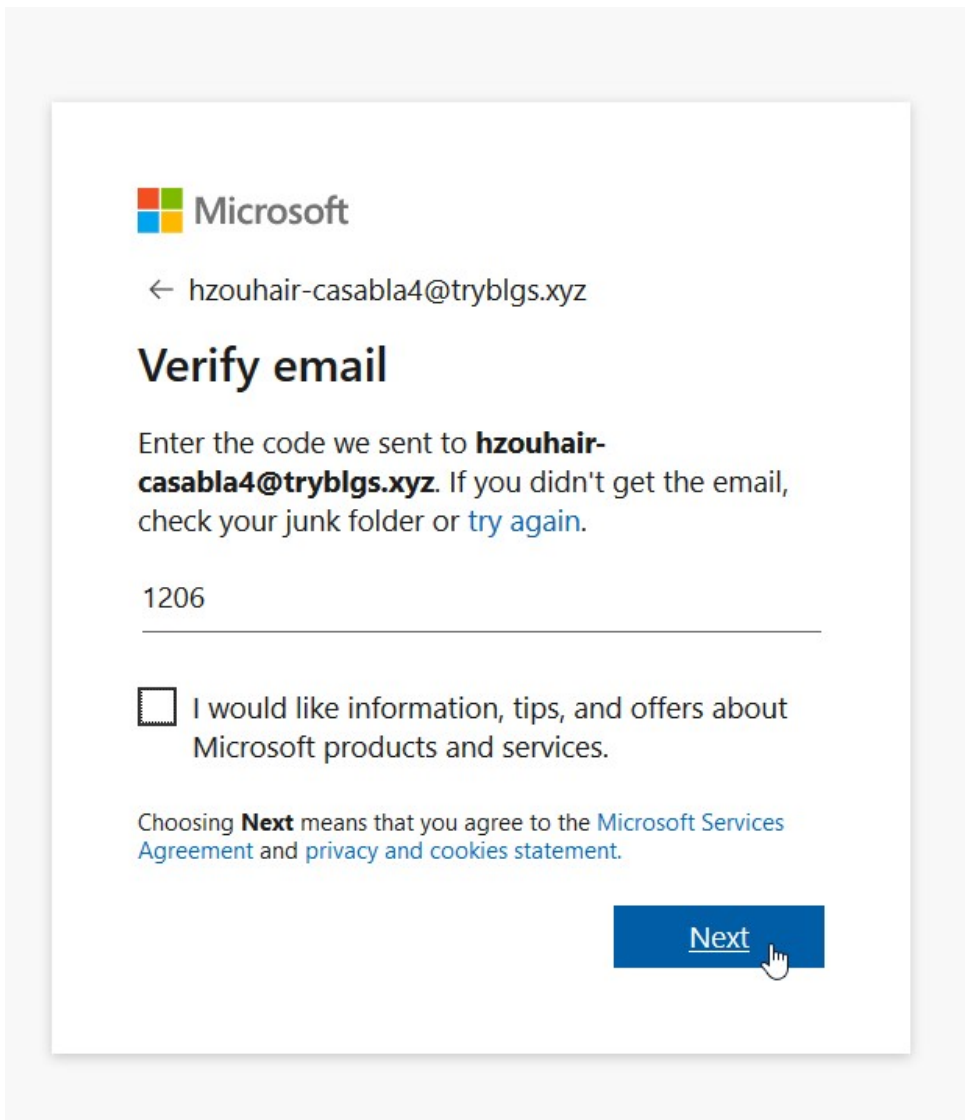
Microsoft

← hzouhair-casabla4@tryblgs.xyz

Verify email

Enter the code we sent to **hzouhair-casabla4@tryblgs.xyz**. If you didn't get the email, check your junk folder or try again.

1206

I would like information, tips, and offers about Microsoft products and services.

Choosing **Next** means that you agree to the Microsoft Services Agreement and privacy and cookies statement.

Next